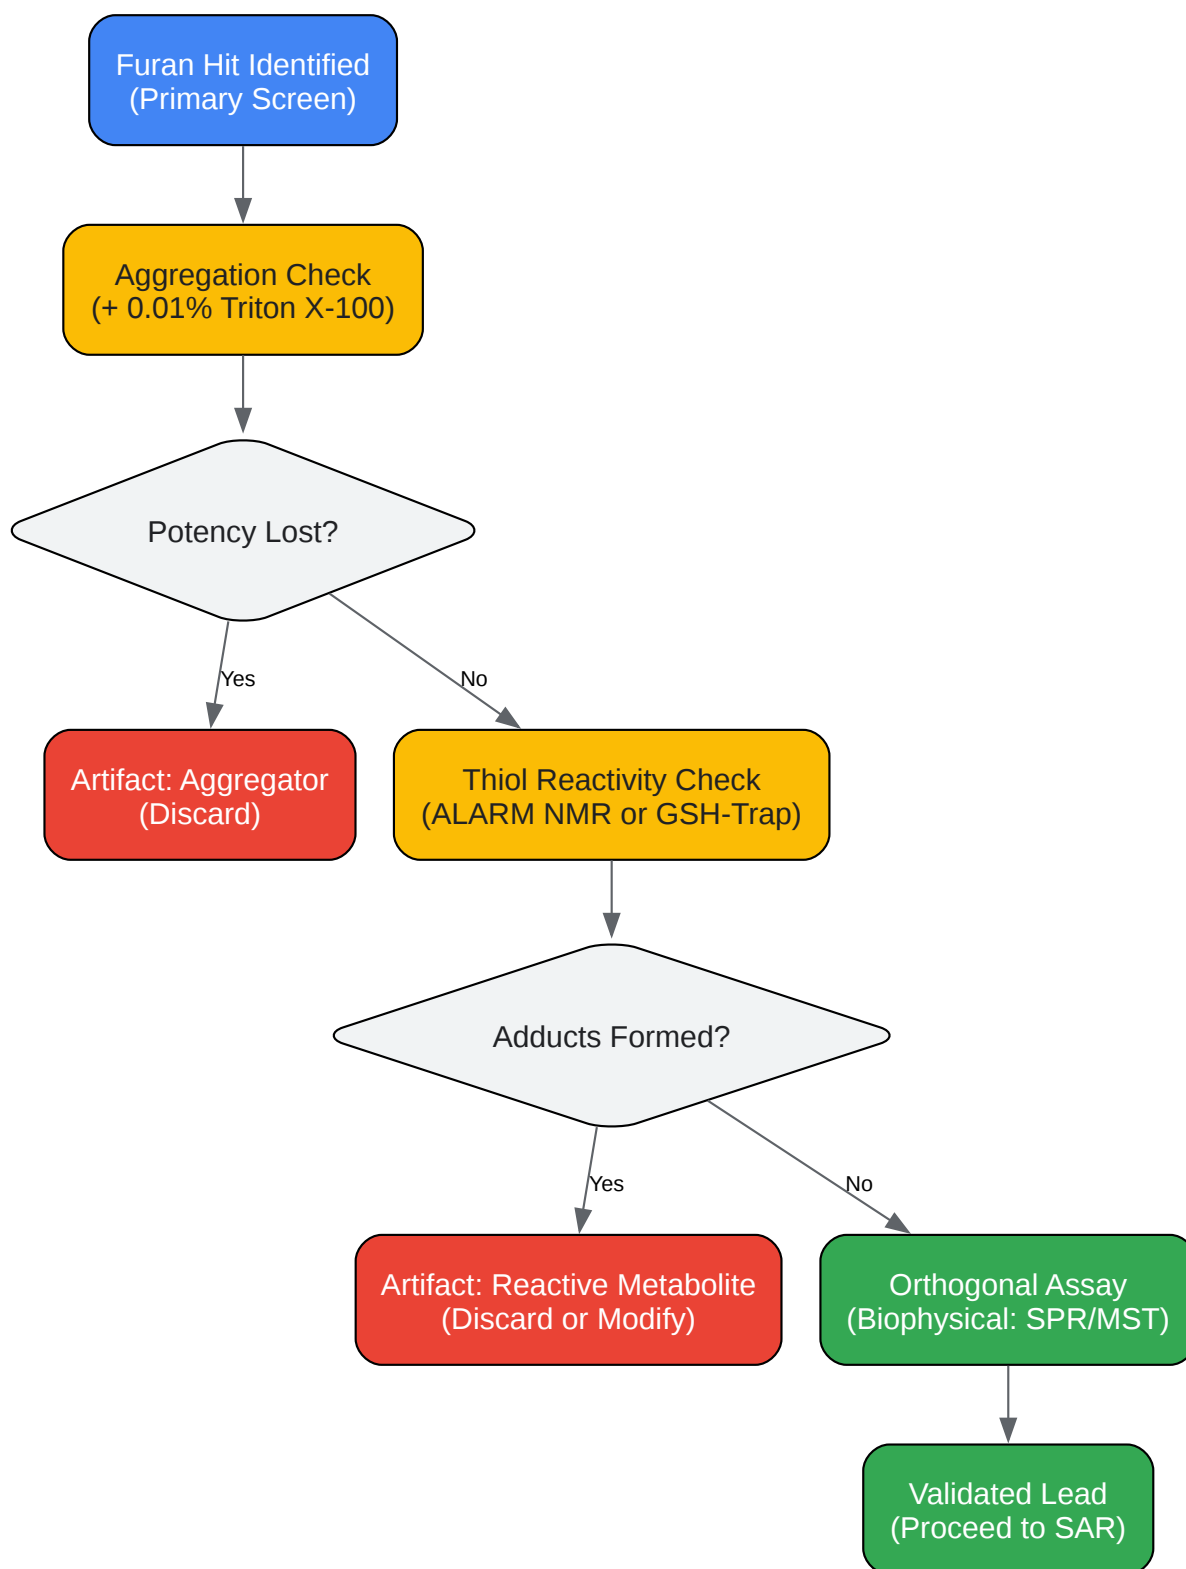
Furan Hit Identified
(Primary Screen)

Aggregation Check
(+ 0.01% Triton X-100)

Potency Lost?

Yes

No

Artifact: Aggregator
(Discard)

Thiol Reactivity Check
(ALARM NMR or GSH-Trap)

Adducts Formed?

Yes

No

Artifact: Reactive Metabolite
(Discard or Modify)

Orthogonal Assay
(Biophysical: SPR/MST)

Validated Lead
(Proceed to SAR)